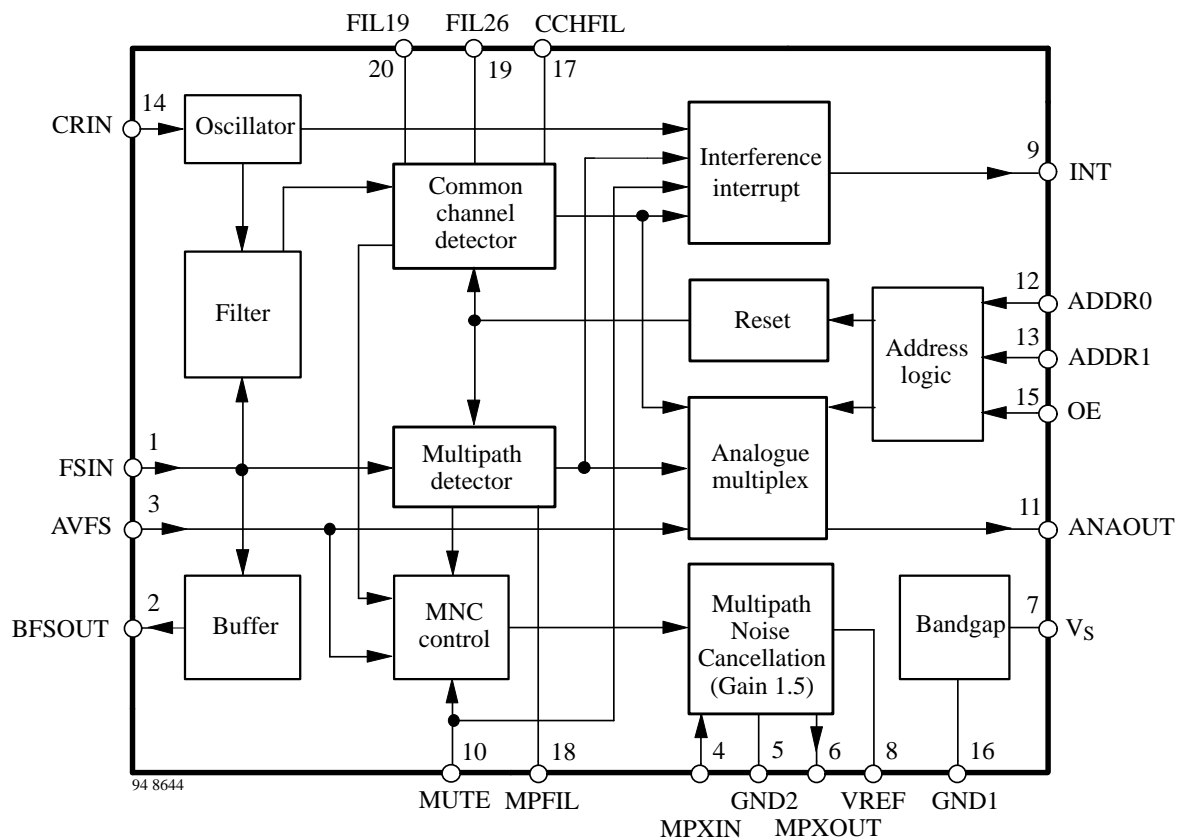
FIL19 FIL26 CCHFIL
20 19 17

CRIN 14 Oscillator

Interference interrupt 9 INT

Common channel detector

Filter

Reset

Address logic

12 ADDR0
13 ADDR1
15 OE

FSIN 1

Multipath detector

Analogue multiplex

AVFS 3

11 ANAOUT

BFSOUT 2 Buffer

MNC control

Multipath Noise Cancellation (Gain 1.5)

Bandgap 7 $V_S$

10 18 4 5 6 8 16

94 8644

MUTE MPFIL GND2 VREF GND1
MPXIN MPXOUT